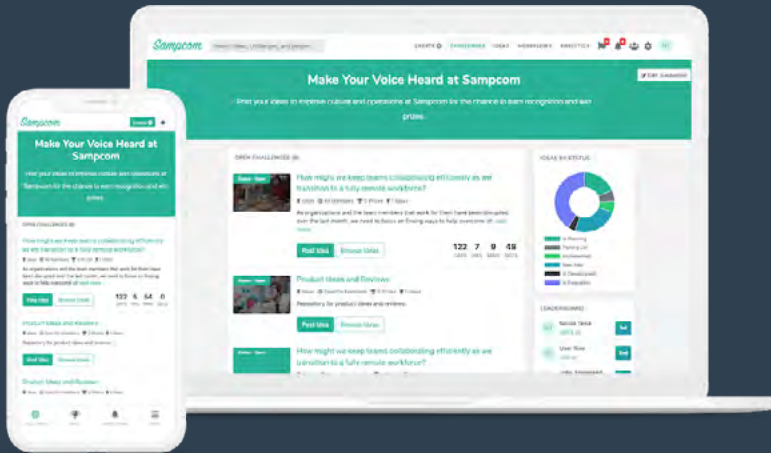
Sampcom

CHARTS CHALLENGES IDEAS WORKFLOWS ANALYTICS

Make Your Voice Heard at Sampcom

Post your ideas to improve culture and operations at Sampcom for the chance to earn recognition and win prizes.

Edit Campaign

OPEN CHALLENGES (8)

How might we keep teams collaborating efficiently as we transition to a fully remote workforce?

As organizations and the team members that work for them have been disrupted over the last month, we need to focus on finding ways to help everyone off... read more

Post Idea Browse Ideas

122 7 9 49

Product Ideas and Reviews

Repository for product ideas and reviews.

Post Idea Browse Ideas

How might we keep teams collaborating efficiently as we transition to a fully remote workforce?

IDEAS BY STATUS

LEADERBOARD

Sampcom

Make Your Voice Heard at Sampcom

Post your ideas to improve culture and operations at Sampcom for the chance to earn recognition and win prizes.

OPEN CHALLENGES (8)

How might we keep teams collaborating efficiently as we transition to a fully remote workforce?

Post Idea Browse Ideas

122 5 54 0

Product Ideas and Reviews

Repository for product ideas and reviews.

Post Idea Browse Ideas

Product Ideas and Reviews